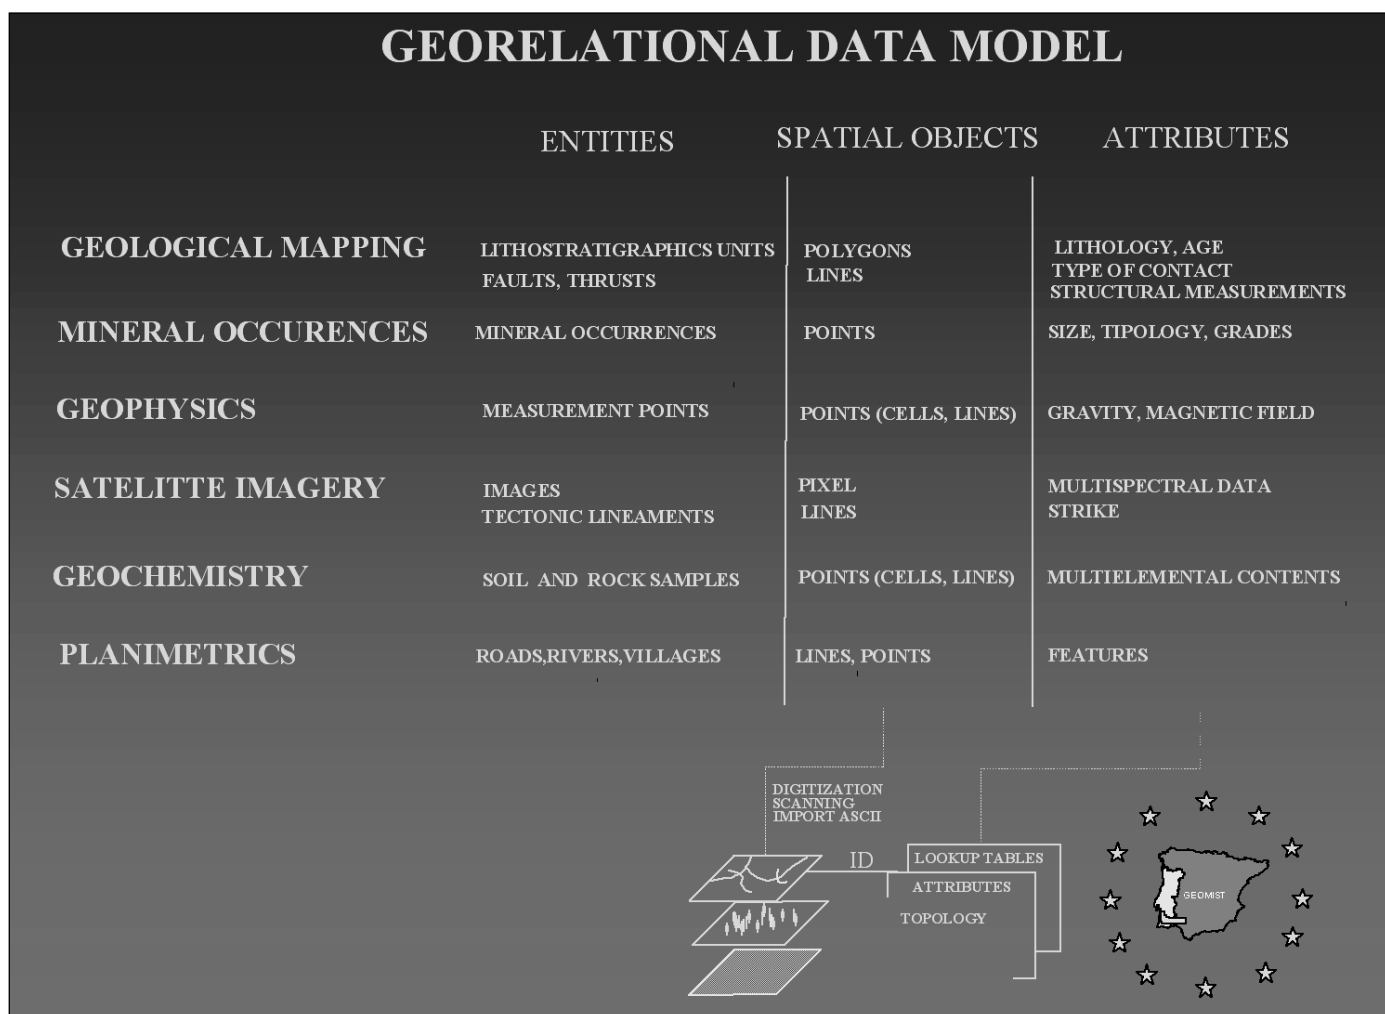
GEORELATIONAL DATA MODEL

| | ENTITIES | SPATIAL OBJECTS | ATTRIBUTES |
|---|---|---|---|
| GEOLOGICAL MAPPING | LITHOSTRATIGRAPHICS UNITS FAULTS, THRUSTS | POLYGONS LINES | LITHOLOGY, AGE TYPE OF CONTACT STRUCTURAL MEASUREMENTS |
| MINERAL OCCURENCES | MINERAL OCCURRENCES | POINTS | SIZE, TIPOLOGY, GRADES |
| GEOPHYSICS | MEASUREMENT POINTS | POINTS (CELLS, LINES) | GRAVITY, MAGNETIC FIELD |
| SATELITTE IMAGERY | IMAGES TECTONIC LINEAMENTS | PIXEL LINES | MULTISPECTRAL DATA STRIKE |
| GEOCHEMISTRY | SOIL AND ROCK SAMPLES | POINTS (CELLS, LINES) | MULTIELEMENTAL CONTENTS |
| PLANIMETRICS | ROADS,RIVERS,VILLAGES | LINES, POINTS | FEATURES |

DIGITIZATION
SCANNING
IMPORT ASCII

ID

LOOKUP TABLES
ATTRIBUTES
TOPOLOGY

GEOMIST